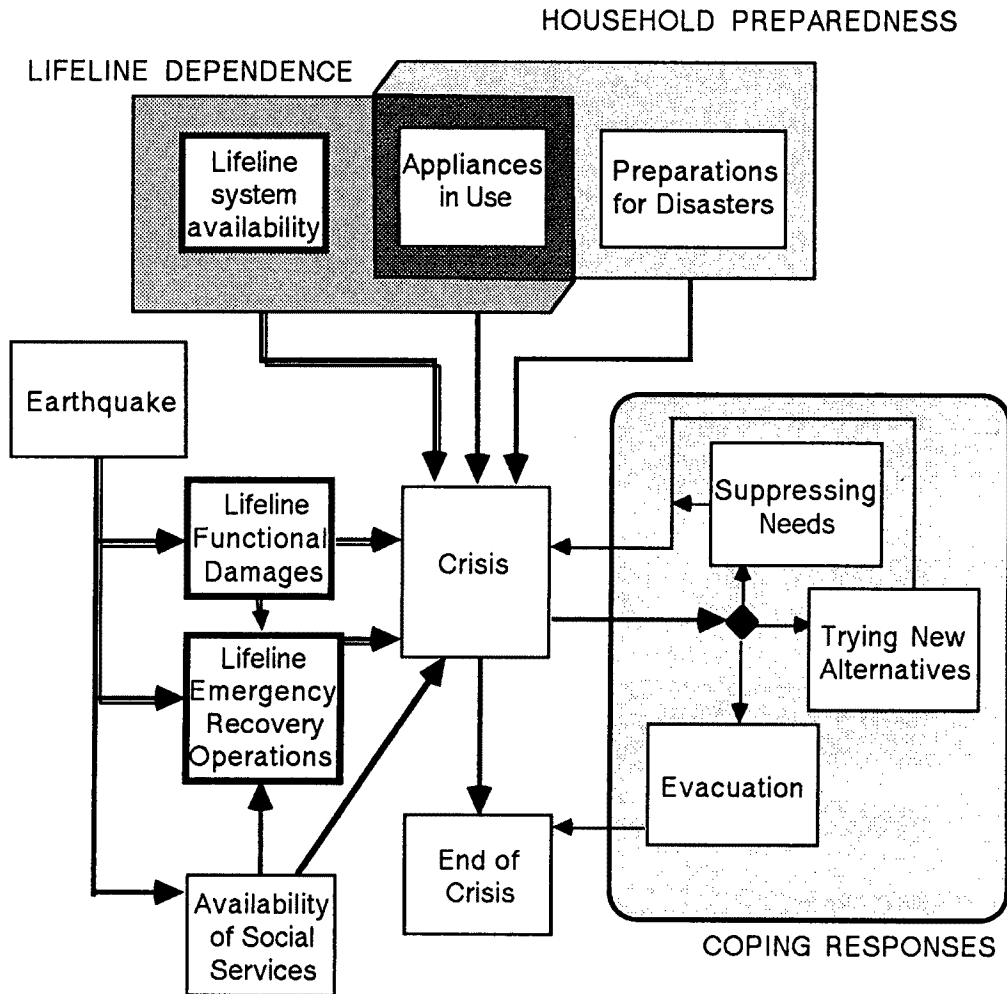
HOUSEHOLD PREPAREDNESS

LIFELINE DEPENDENCE

Lifeline system availability

Appliances in Use

Preparations for Disasters

Earthquake

Lifeline Functional Damages

Lifeline Emergency Recovery Operations

Availability of Social Services

Crisis

End of Crisis

Suppressing Needs

Trying New Alternatives

Evacuation

COPING RESPONSES